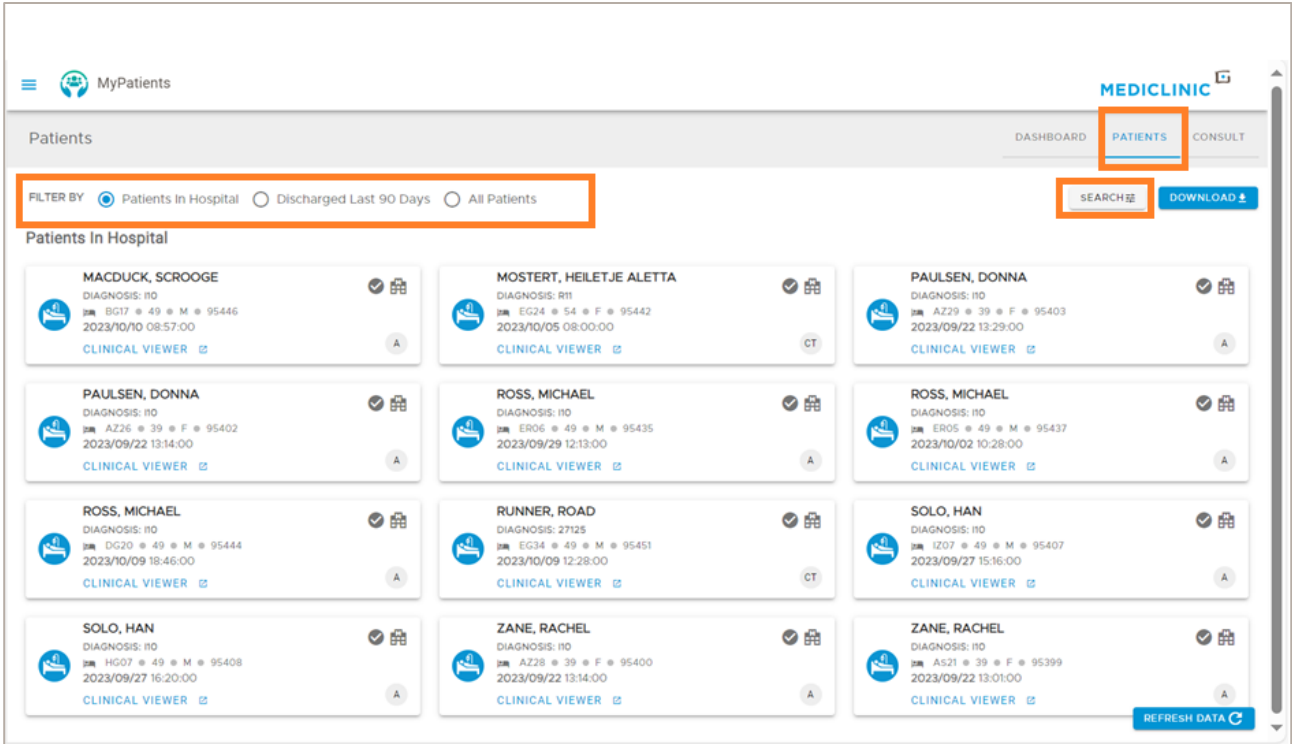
MyPatients

MEDICLINIC

Patients

DASHBOARD PATIENTS CONSULT

FILTER BY Patients In Hospital Discharged Last 90 Days All Patients

SEARCH DOWNLOAD

Patients In Hospital

MACDUCK, SCROOGE
DIAGNOSIS: I10
BG17 • 49 • M • 95446
2023/10/10 08:57:00
CLINICAL VIEWER
A

MOSTERT, HEILETJE ALETTA
DIAGNOSIS: R11
EG24 • 54 • F • 95442
2023/10/05 08:00:00
CLINICAL VIEWER
CT

PAULSEN, DONNA
DIAGNOSIS: I10
AZ29 • 39 • F • 95403
2023/09/22 13:29:00
CLINICAL VIEWER
A

PAULSEN, DONNA
DIAGNOSIS: I10
AZ26 • 39 • F • 95402
2023/09/22 13:14:00
CLINICAL VIEWER
A

ROSS, MICHAEL
DIAGNOSIS: I10
ER06 • 49 • M • 95435
2023/09/29 12:13:00
CLINICAL VIEWER
A

ROSS, MICHAEL
DIAGNOSIS: I10
ER05 • 49 • M • 95437
2023/10/02 10:28:00
CLINICAL VIEWER
A

ROSS, MICHAEL
DIAGNOSIS: I10
DG20 • 49 • M • 95444
2023/10/09 18:46:00
CLINICAL VIEWER
A

RUNNER, ROAD
DIAGNOSIS: 27125
EG34 • 49 • M • 95451
2023/10/09 12:28:00
CLINICAL VIEWER
CT

SOLO, HAN
DIAGNOSIS: I10
IZ07 • 49 • M • 95407
2023/09/27 15:16:00
CLINICAL VIEWER
A

SOLO, HAN
DIAGNOSIS: I10
HG07 • 49 • M • 95408
2023/09/27 16:20:00
CLINICAL VIEWER
A

ZANE, RACHEL
DIAGNOSIS: I10
AZ28 • 39 • F • 95400
2023/09/22 13:14:00
CLINICAL VIEWER
A

ZANE, RACHEL
DIAGNOSIS: I10
As21 • 39 • F • 95399
2023/09/22 13:01:00
CLINICAL VIEWER
A

REFRESH DATA